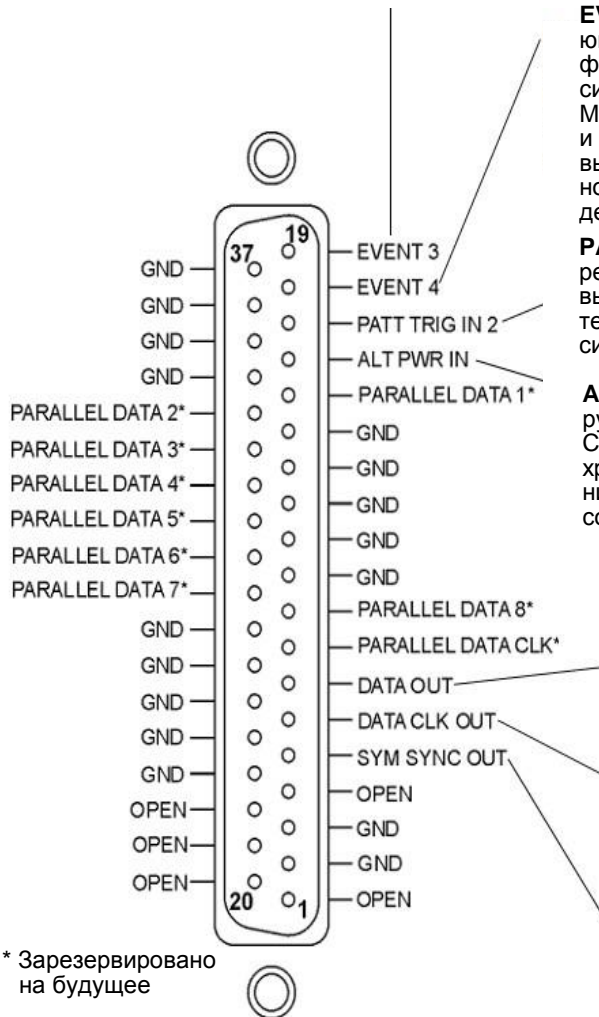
EV
ю
ф
си
М
и
вы
но
де

PA
ре
вы
те
си

A
ру
С
хр
нı
со

37
19
GND
GND
GND
GND
PARALLEL DATA 2*
PARALLEL DATA 3*
PARALLEL DATA 4*
PARALLEL DATA 5*
PARALLEL DATA 6*
PARALLEL DATA 7*
GND
GND
GND
GND
GND
OPEN
OPEN
OPEN
20
1

EVENT 3
EVENT 4
PATT TRIG IN 2
ALT PWR IN
PARALLEL DATA 1*
GND
GND
GND
GND
GND
PARALLEL DATA 8*
PARALLEL DATA CLK*
DATA OUT
DATA CLK OUT
SYM SYNC OUT
OPEN
GND
GND
OPEN

* Зарезервировано на будущее